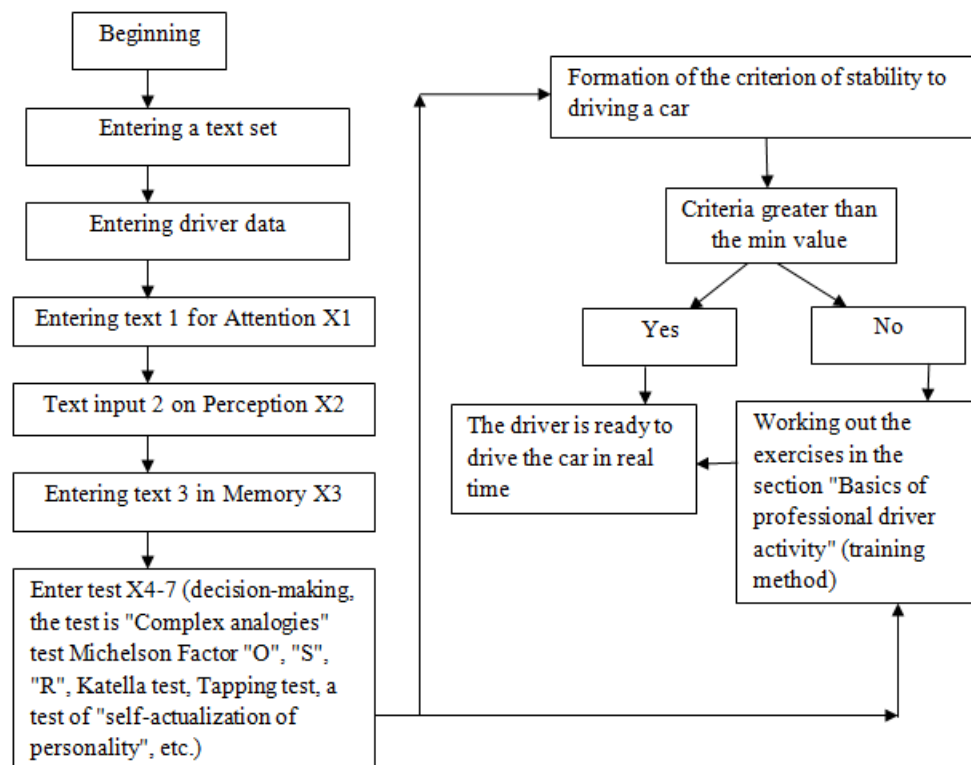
Beginning

Entering a text set

Entering driver data

Entering text 1 for Attention X1

Text input 2 on Perception X2

Entering text 3 in Memory X3

Enter test X4-7 (decision-making, the test is "Complex analogies" test Michelson Factor "O", "S", "R", Katella test, Tapping test, a test of "self-actualization of personality", etc.)

Formation of the criterion of stability to driving a car

Criteria greater than the min value

Yes

No

The driver is ready to drive the car in real time

Working out the exercises in the section "Basics of professional driver activity" (training method)